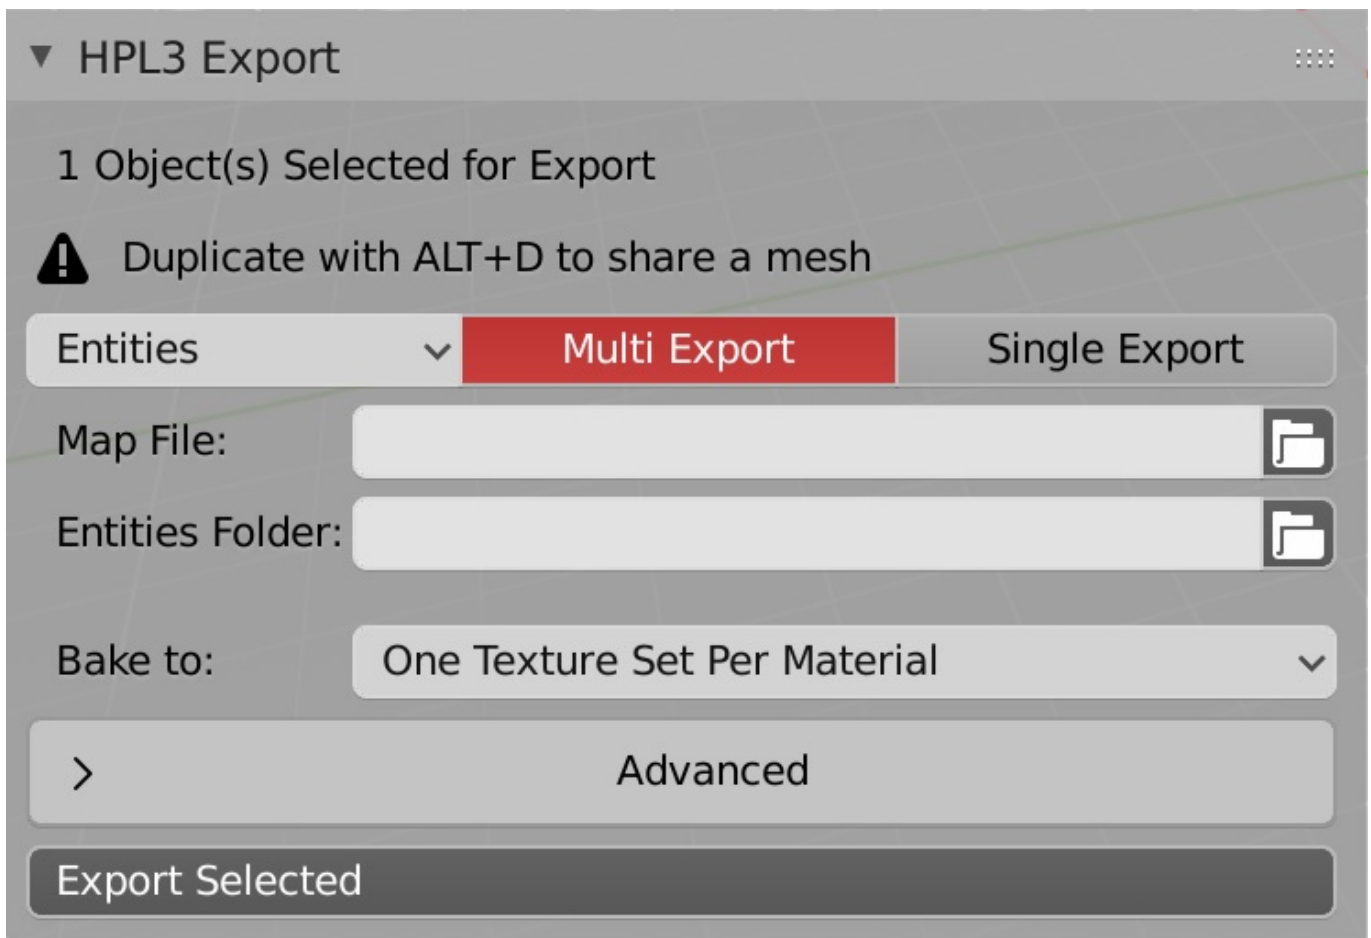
HPL3 Export

1 Object(s) Selected for Export

Duplicate with ALT+D to share a mesh

Entities

Multi Export

Single Export

Map File:

Entities Folder:

Bake to:

One Texture Set Per Material

Advanced

Export Selected